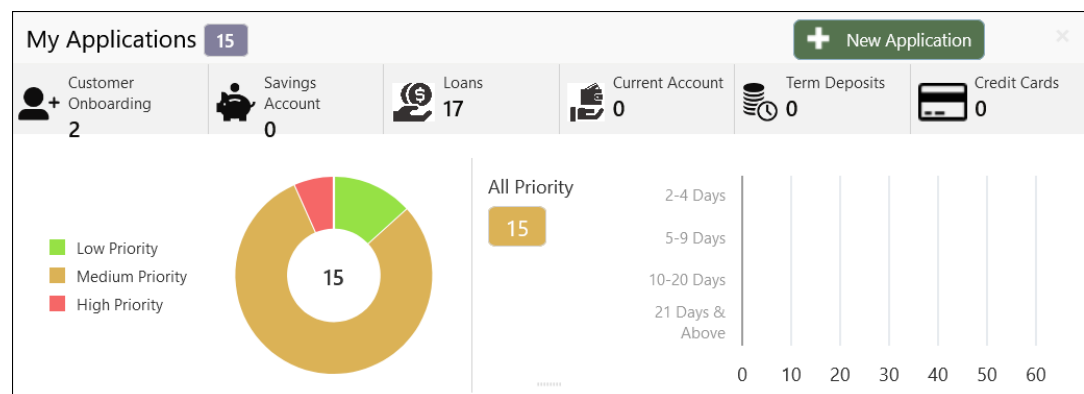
My Applications 15

New Application

×

Customer Onboarding
2

Savings Account
0

Loans
17

Current Account
0

Term Deposits
0

Credit Cards
0

Low Priority
Medium Priority
High Priority

15

All Priority
15

2-4 Days
5-9 Days
10-20 Days
21 Days & Above

0 10 20 30 40 50 60